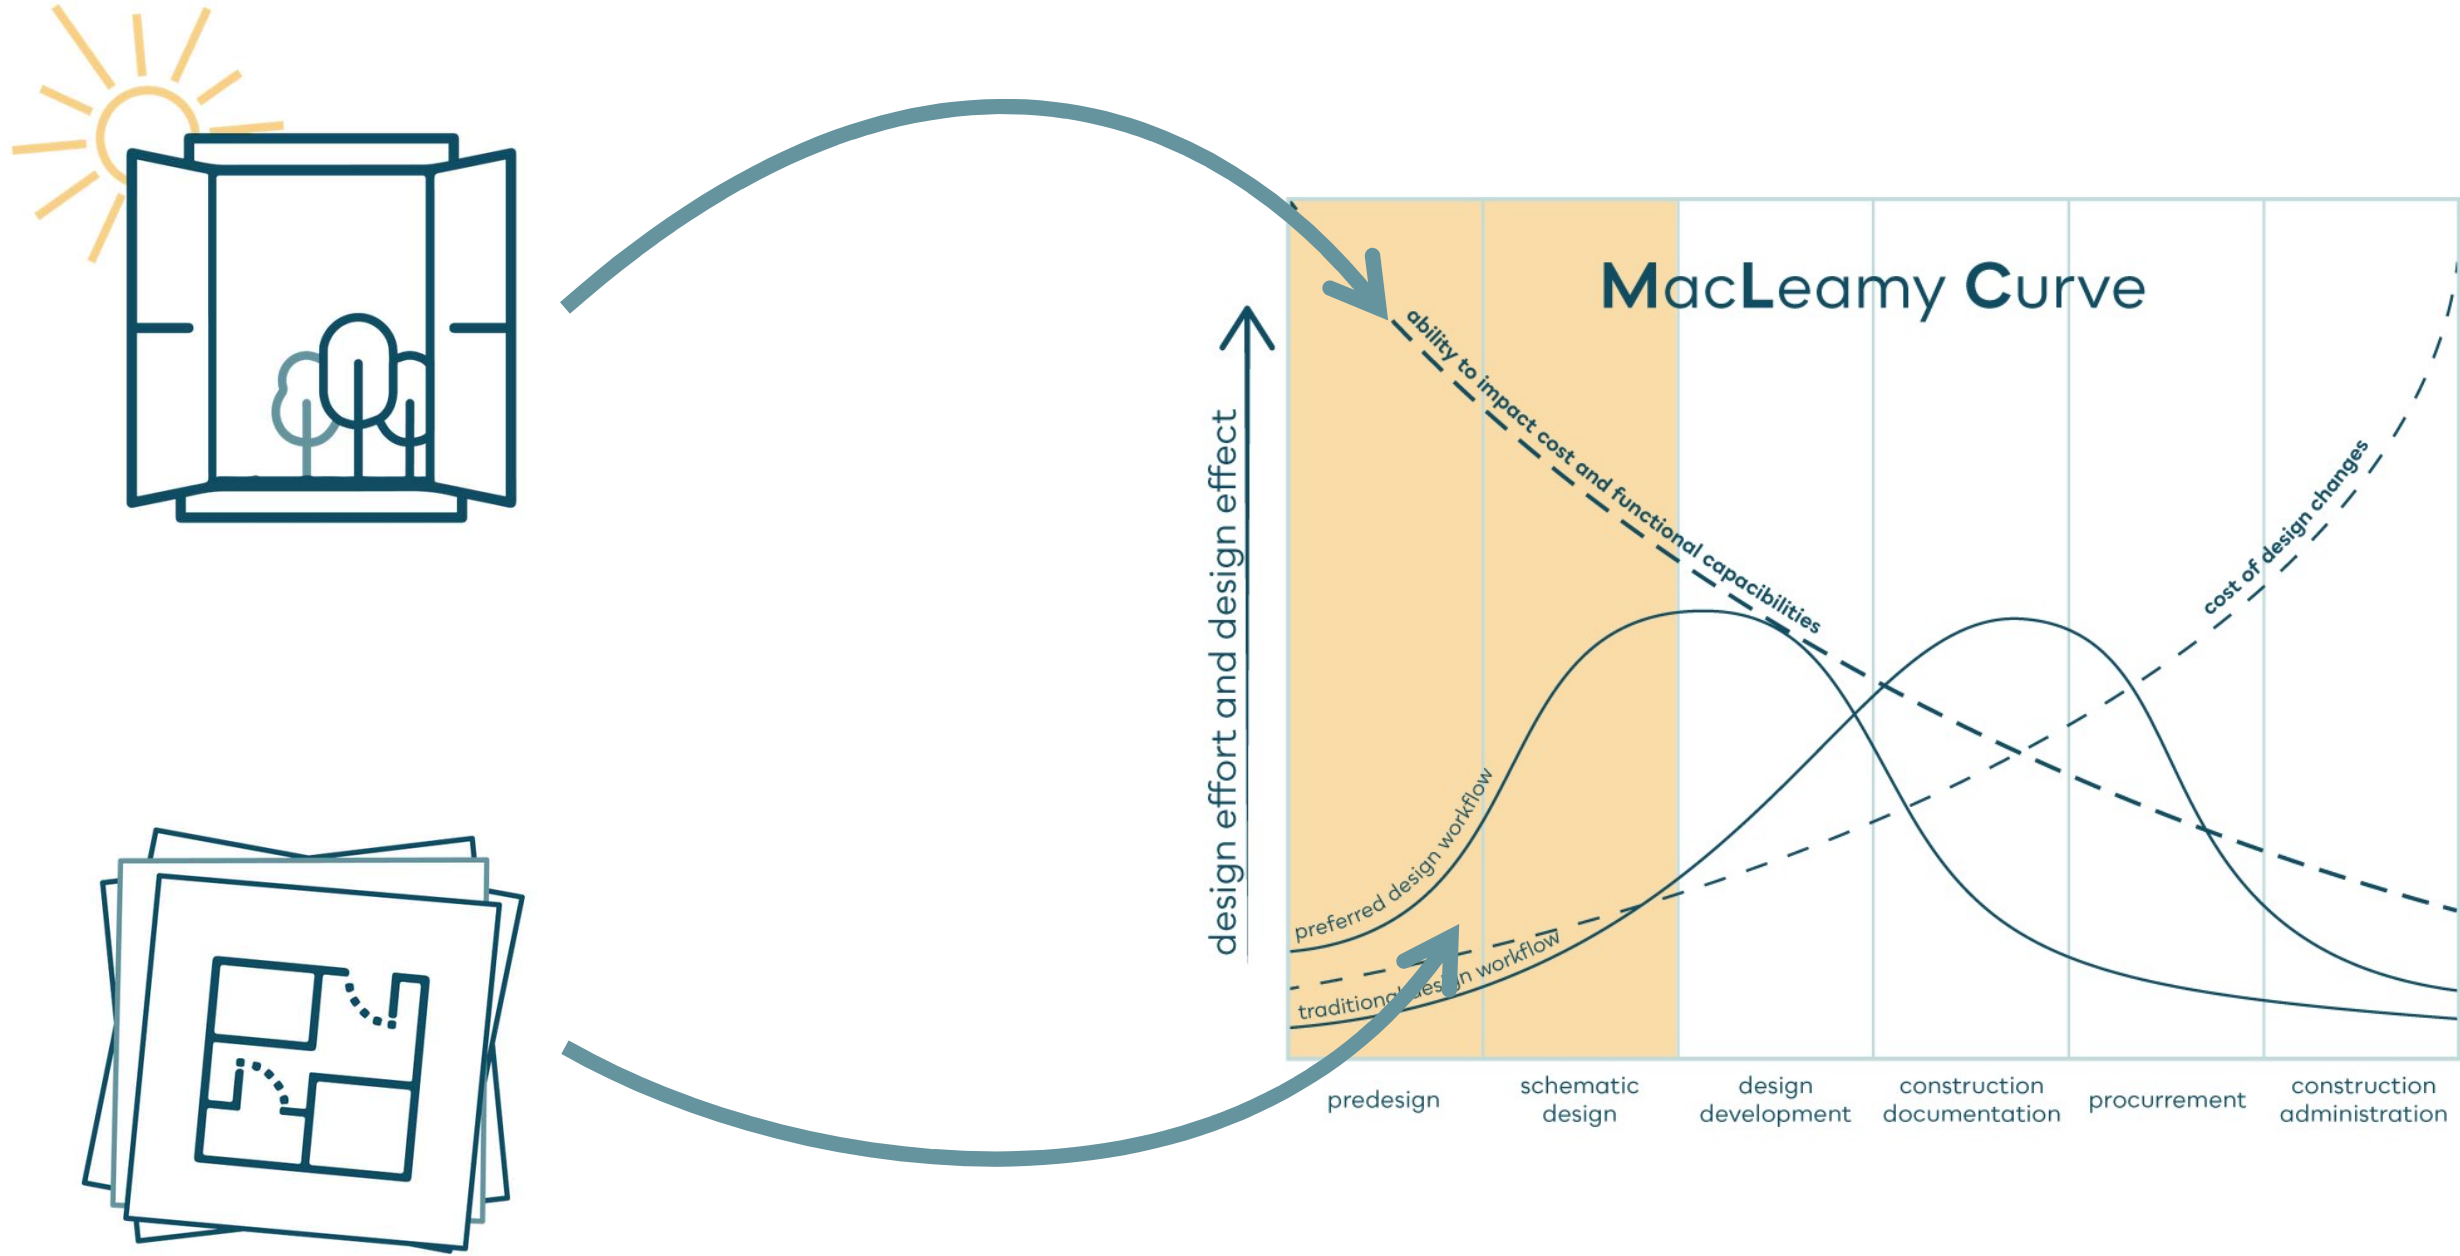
MacLeamy Curve

design effort and design effect

ability to impact cost and functional capacibilities

cost of design changes

preferred design workflow

traditional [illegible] workflow

predesign

schematic design

design development

construction documentation

procurement

construction administration